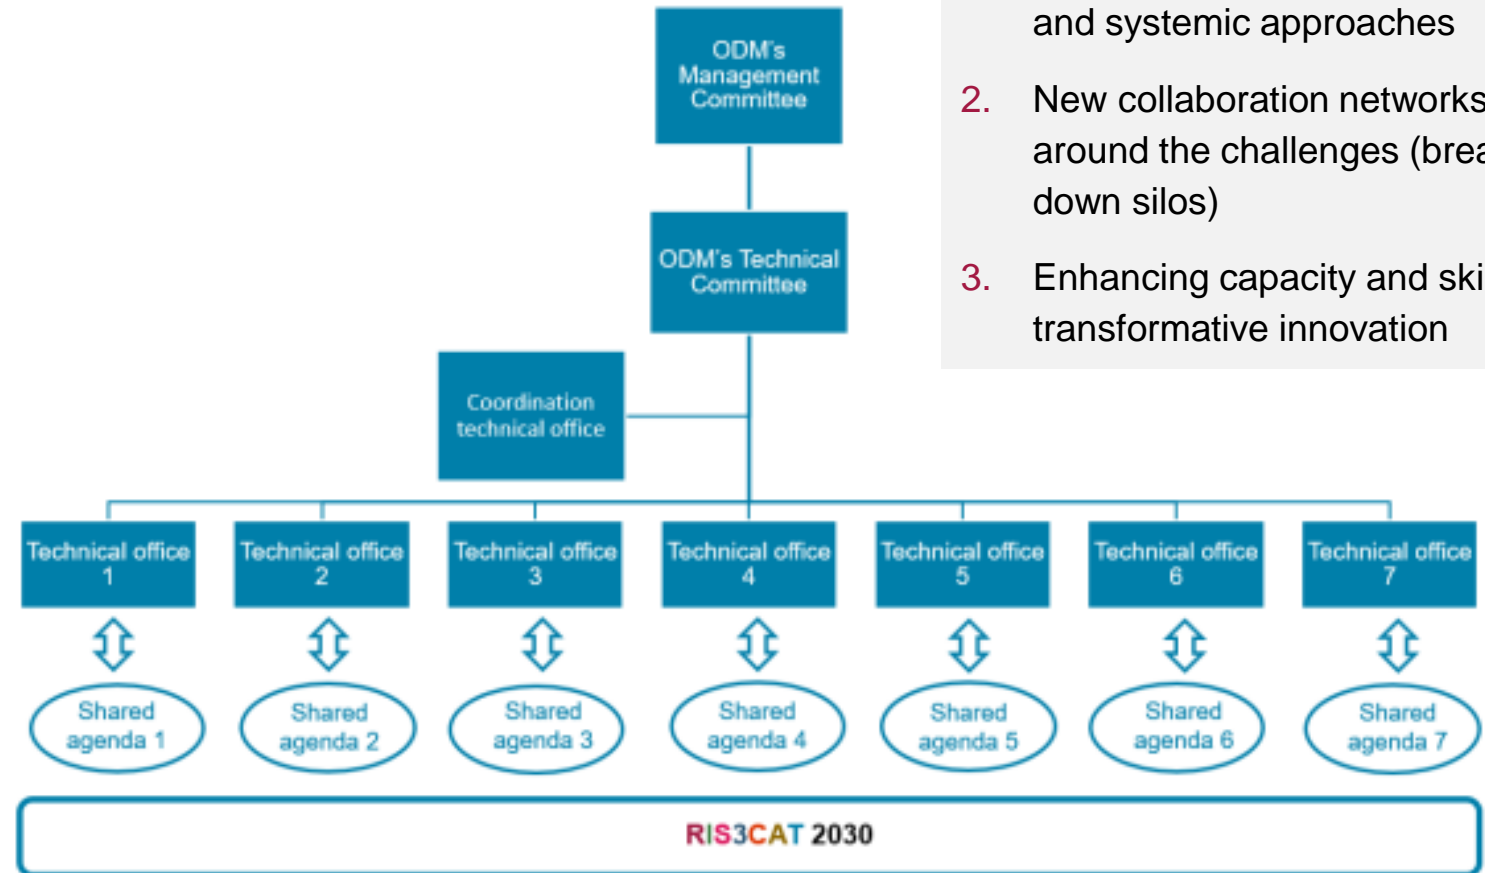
and systemic approaches

2. New collaboration networks around the challenges (brea down silos)

3. Enhancing capacity and ski transformative innovation

ODM's Management Committee

ODM's Technical Committee

Coordination technical office

Technical office 1

Technical office 2

Technical office 3

Technical office 4

Technical office 5

Technical office 6

Technical office 7

Shared agenda 1

Shared agenda 2

Shared agenda 3

Shared agenda 4

Shared agenda 5

Shared agenda 6

Shared agenda 7

RIS3CAT 2030